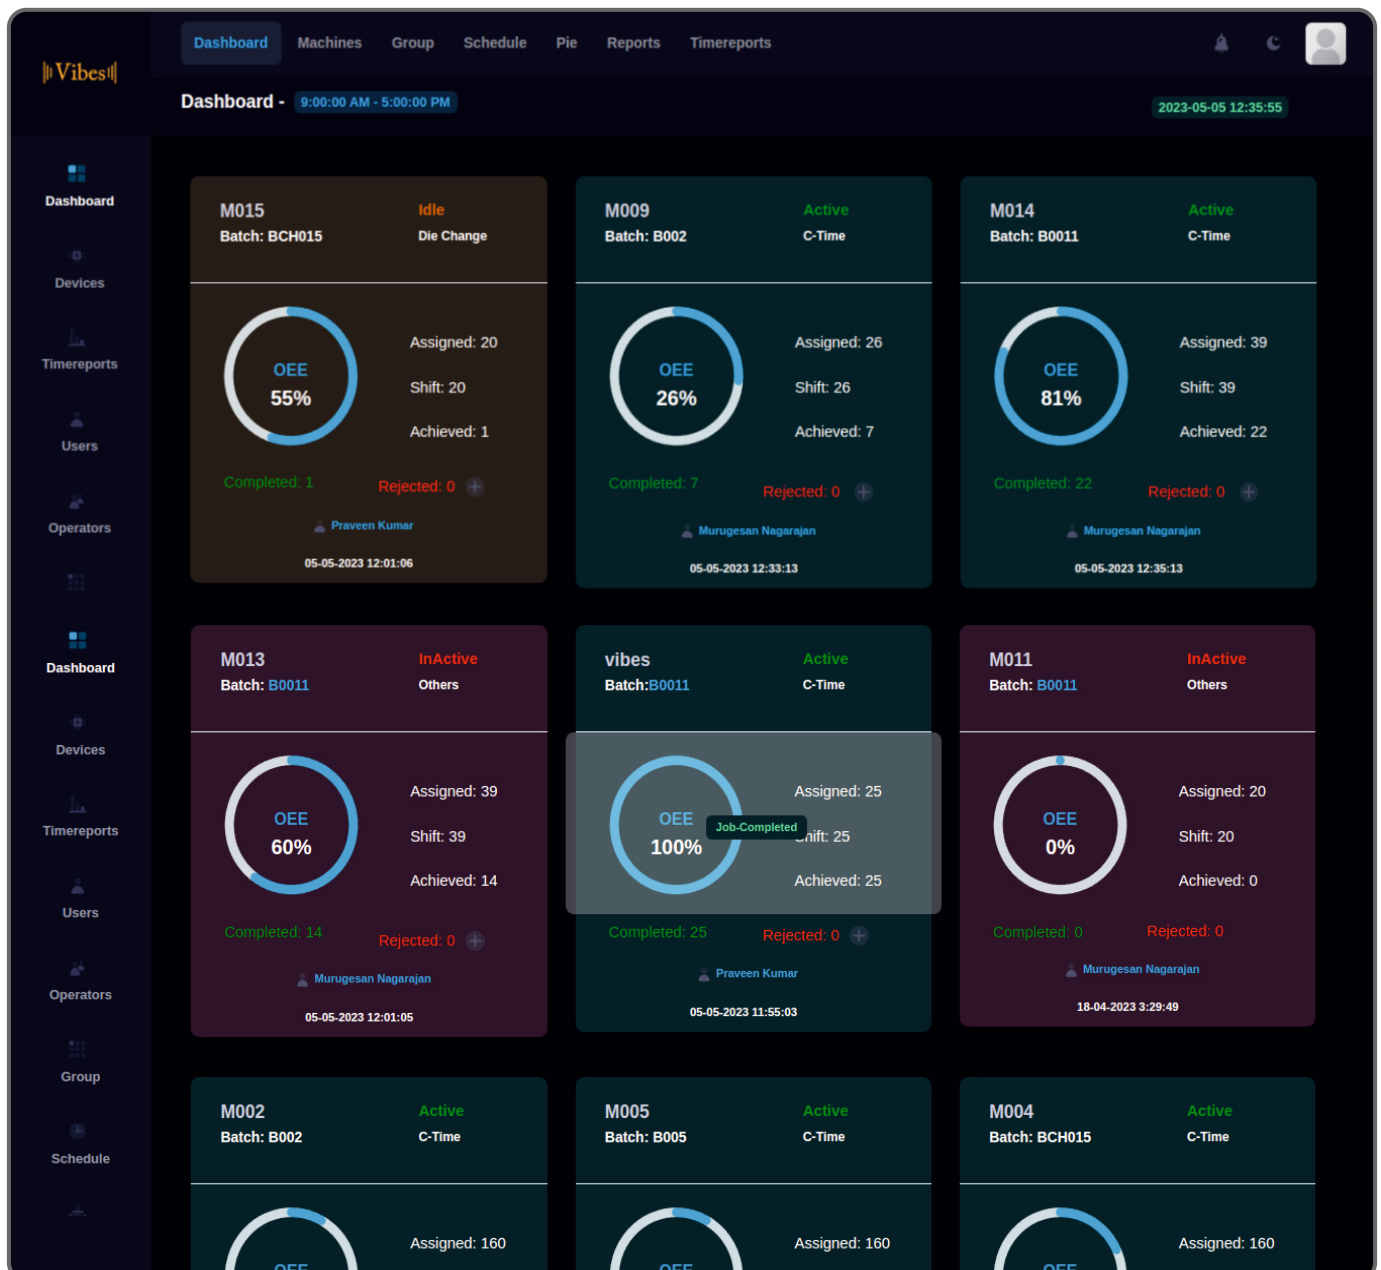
Vibes

Dashboard Machines Group Schedule Pie Reports Timereports

Dashboard - 9:00:00 AM - 5:00:00 PM

2023-05-05 12:35:55

Dashboard
Devices
Timereports
Users
Operators
Dashboard
Devices
Timereports
Users
Operators
Group
Schedule

M015
Batch: BCH015
Idle
Die Change
OEE
55%
Assigned: 20
Shift: 20
Achieved: 1
Completed: 1
Rejected: 0
Praveen Kumar
05-05-2023 12:01:06

M009
Batch: B002
Active
C-Time
OEE
26%
Assigned: 26
Shift: 26
Achieved: 7
Completed: 7
Rejected: 0
Murugesan Nagarajan
05-05-2023 12:33:13

M014
Batch: B0011
Active
C-Time
OEE
81%
Assigned: 39
Shift: 39
Achieved: 22
Completed: 22
Rejected: 0
Murugesan Nagarajan
05-05-2023 12:35:13

M013
Batch: B0011
InActive
Others
OEE
60%
Assigned: 39
Shift: 39
Achieved: 14
Completed: 14
Rejected: 0
Murugesan Nagarajan
05-05-2023 12:01:05

vibes
Batch:B0011
Active
C-Time
OEE
100%
Job-Completed
Assigned: 25
Shift: 25
Achieved: 25
Completed: 25
Rejected: 0
Praveen Kumar
05-05-2023 11:55:03

M011
Batch: B0011
InActive
Others
OEE
0%
Assigned: 20
Shift: 20
Achieved: 0
Completed: 0
Rejected: 0
Murugesan Nagarajan
18-04-2023 3:29:49

M002
Batch: B002
Active
C-Time
OEE
Assigned: 160

M005
Batch: B005
Active
C-Time
OEE
Assigned: 160

M004
Batch: BCH015
Active
C-Time
OEE
Assigned: 160